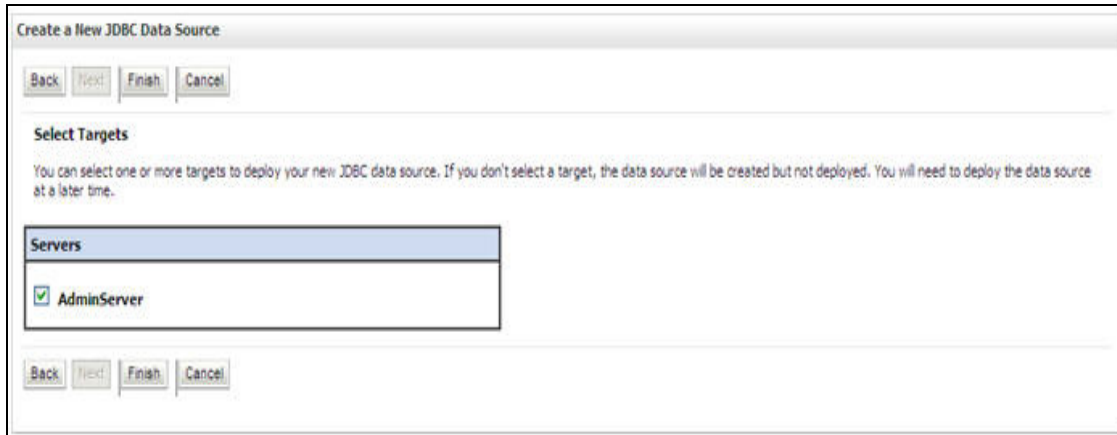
Create a New JDBC Data Source

Back Next Finish Cancel

Select Targets

You can select one or more targets to deploy your new JDBC data source. If you don't select a target, the data source will be created but not deployed. You will need to deploy the data source at a later time.

| Servers |
|---|
| AdminServer |

Back Next Finish Cancel